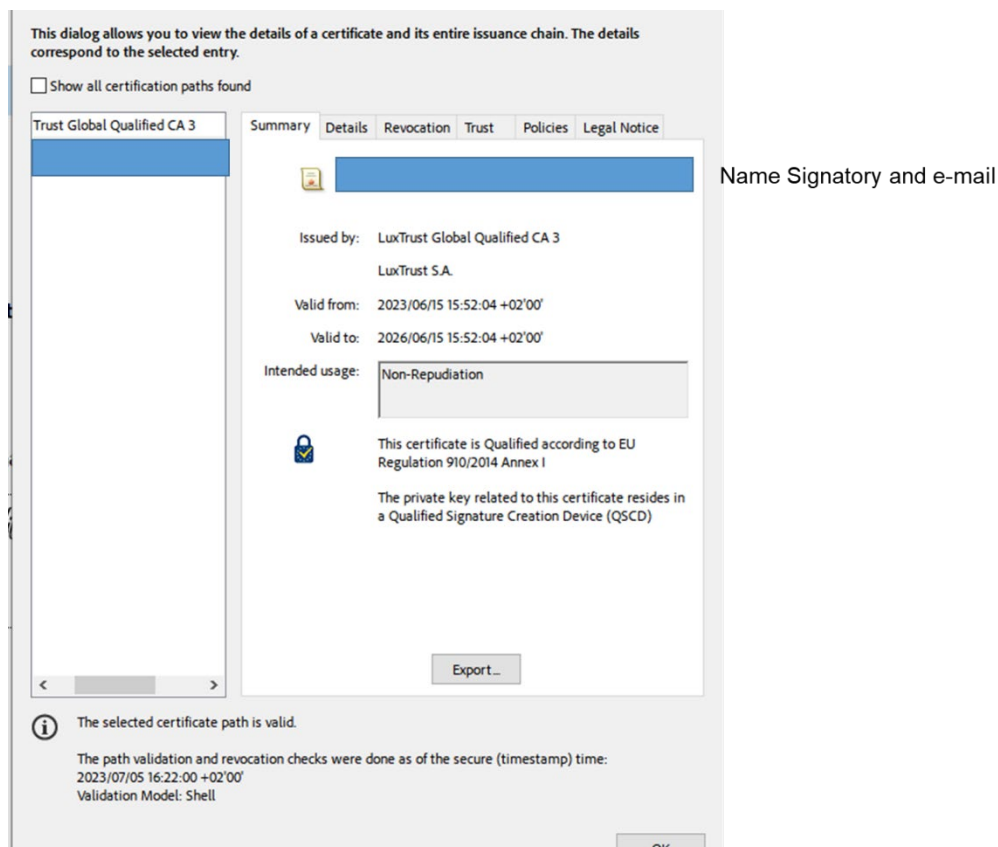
This dialog allows you to view the details of a certificate and its entire issuance chain. The details correspond to the selected entry.

Show all certification paths found

Trust Global Qualified CA 3

Summary | Details | Revocation | Trust | Policies | Legal Notice

Name Signatory and e-mail

Issued by: LuxTrust Global Qualified CA 3

LuxTrust S.A.

Valid from: 2023/06/15 15:52:04 +02'00'

Valid to: 2026/06/15 15:52:04 +02'00'

Intended usage: Non-Repudiation

This certificate is Qualified according to EU Regulation 910/2014 Annex I

The private key related to this certificate resides in a Qualified Signature Creation Device (QSCD)

Export...

The selected certificate path is valid.

The path validation and revocation checks were done as of the secure (timestamp) time: 2023/07/05 16:22:00 +02'00'
Validation Model: Shell

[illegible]